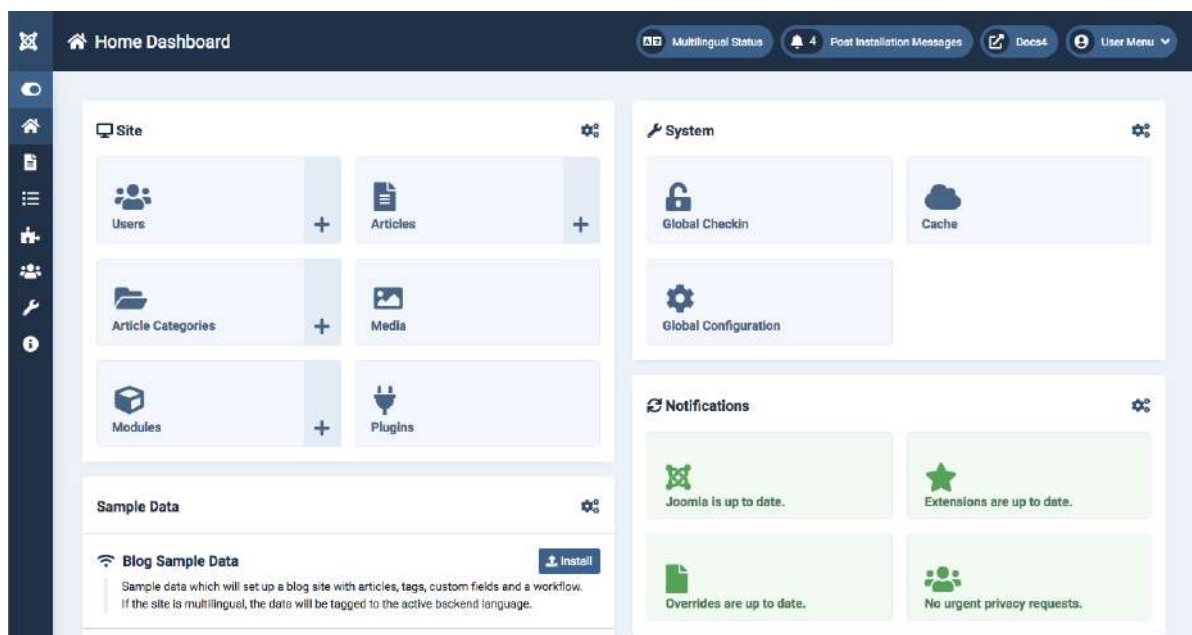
Home Dashboard

Multilingual Status

4 Post Installation Messages

Docs4

User Menu

Site

Users

+

Articles

+

Article Categories

+

Media

Modules

+

Plugins

System

Global Checkin

Cache

Global Configuration

Notifications

Joomla is up to date.

Extensions are up to date.

Overrides are up to date.

No urgent privacy requests.

Sample Data

Blog Sample Data

Install

Sample data which will set up a blog site with articles, tags, custom fields and a workflow. If the site is multilingual, the data will be tagged to the active backend language.